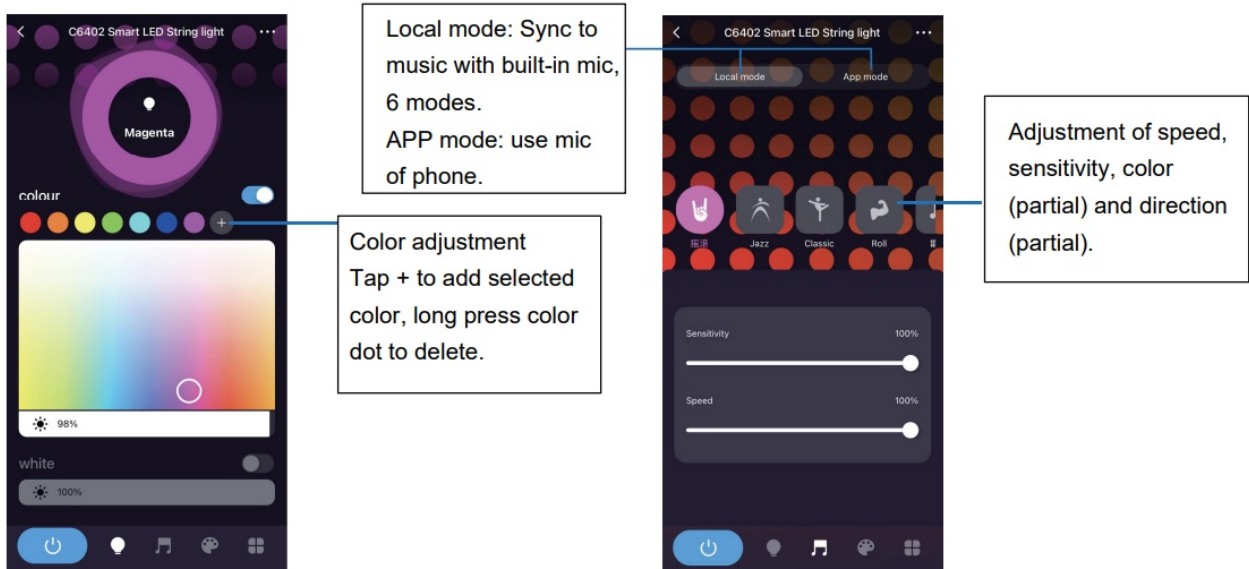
C6402 Smart LED String light

Magenta

colour

98%

white

100%

Local mode: Sync to music with built-in mic, 6 modes.
APP mode: use mic of phone.

Color adjustment
Tap + to add selected color, long press color dot to delete.

C6402 Smart LED String light

Local mode

App mode

摇滚

Jazz

Classic

Roll

Sensitivity

100%

Speed

100%

Adjustment of speed, sensitivity, color (partial) and direction (partial).